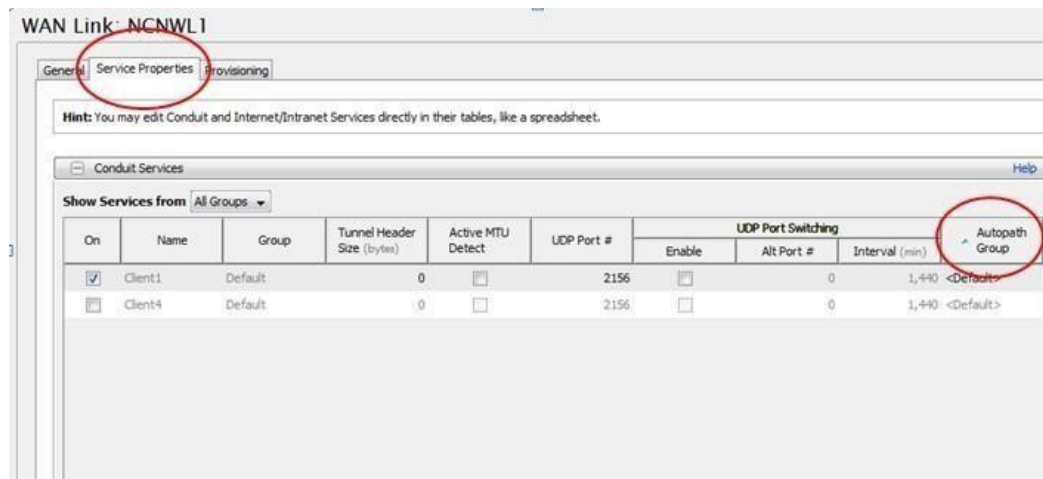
WAN Link: NCNWL1

General | Service Properties | Provisioning

Hint: You may edit Conduit and Internet/Intranet Services directly in their tables, like a spreadsheet.

Conduit Services

Help

Show Services from All Groups

| On | Name | Group | Tunnel Header Size (bytes) | Active MTU Detect | UDP Port # | UDP Port Switching Enable | UDP Port Switching Alt Port # | UDP Port Switching Interval (min) | Autopath Group |
|---|---|---|---|---|---|---|---|---|---|
| ☑ | Client1 | Default | 0 | ☐ | 2156 | ☐ | 0 | 1,440 | <Default> |
| ☐ | Client4 | Default | 0 | ☐ | 2156 | ☐ | 0 | 1,440 | <Default> |